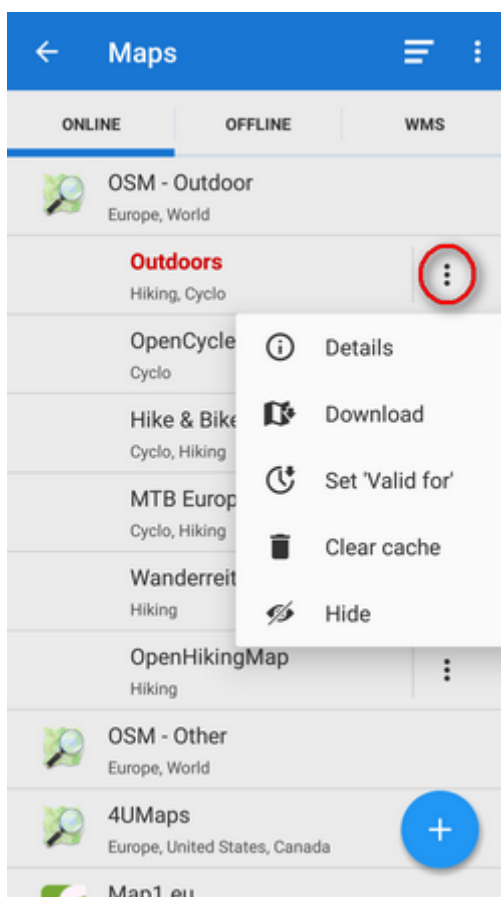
Maps

ONLINE
OFFLINE
WMS

OSM - Outdoor
Europe, World

Outdoors
Hiking, Cyclo

OpenCycle
Cyclo

Hike & Bike
Cyclo, Hiking

MTB Europ
Cyclo, Hiking

Wanderreit
Hiking

OpenHikingMap
Hiking

Details
Download
Set 'Valid for'
Clear cache
Hide

OSM - Other
Europe, World

4UMaps
Europe, United States, Canada

Map1.eu